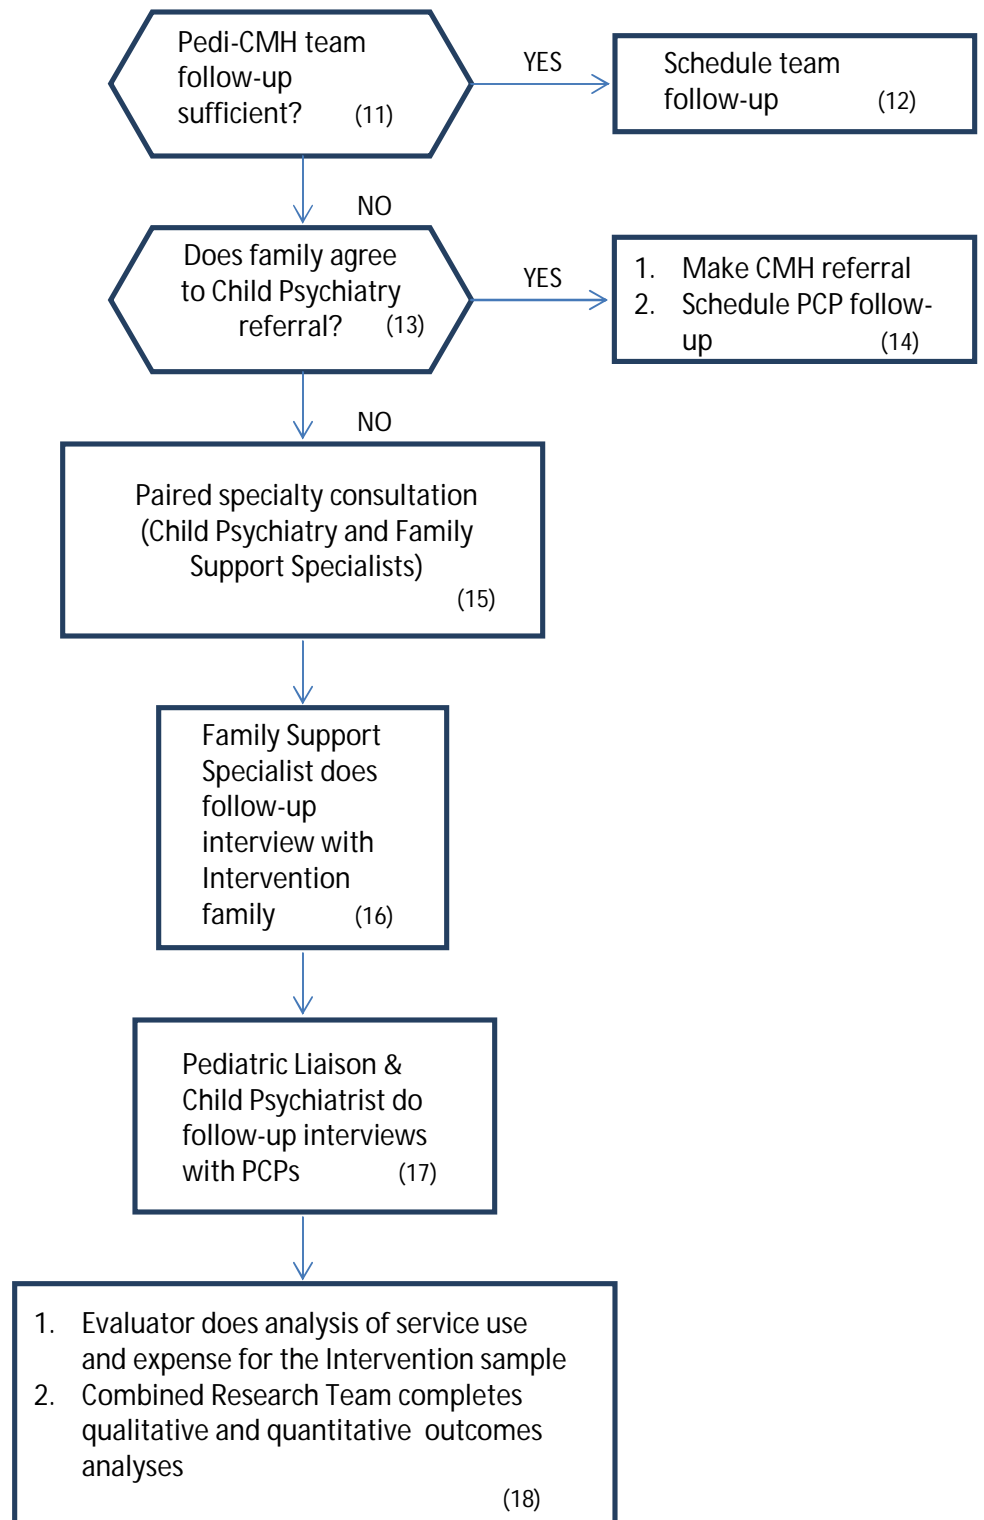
Pedi-CMH team follow-up sufficient? (11)

YES

Schedule team follow-up (12)

NO

Does family agree to Child Psychiatry referral? (13)

YES

1. Make CMH referral
2. Schedule PCP follow-up (14)

NO

Paired specialty consultation (Child Psychiatry and Family Support Specialists) (15)

Family Support Specialist does follow-up interview with Intervention family (16)

Pediatric Liaison & Child Psychiatrist do follow-up interviews with PCPs (17)

1. Evaluator does analysis of service use and expense for the Intervention sample
2. Combined Research Team completes qualitative and quantitative outcomes analyses

(18)